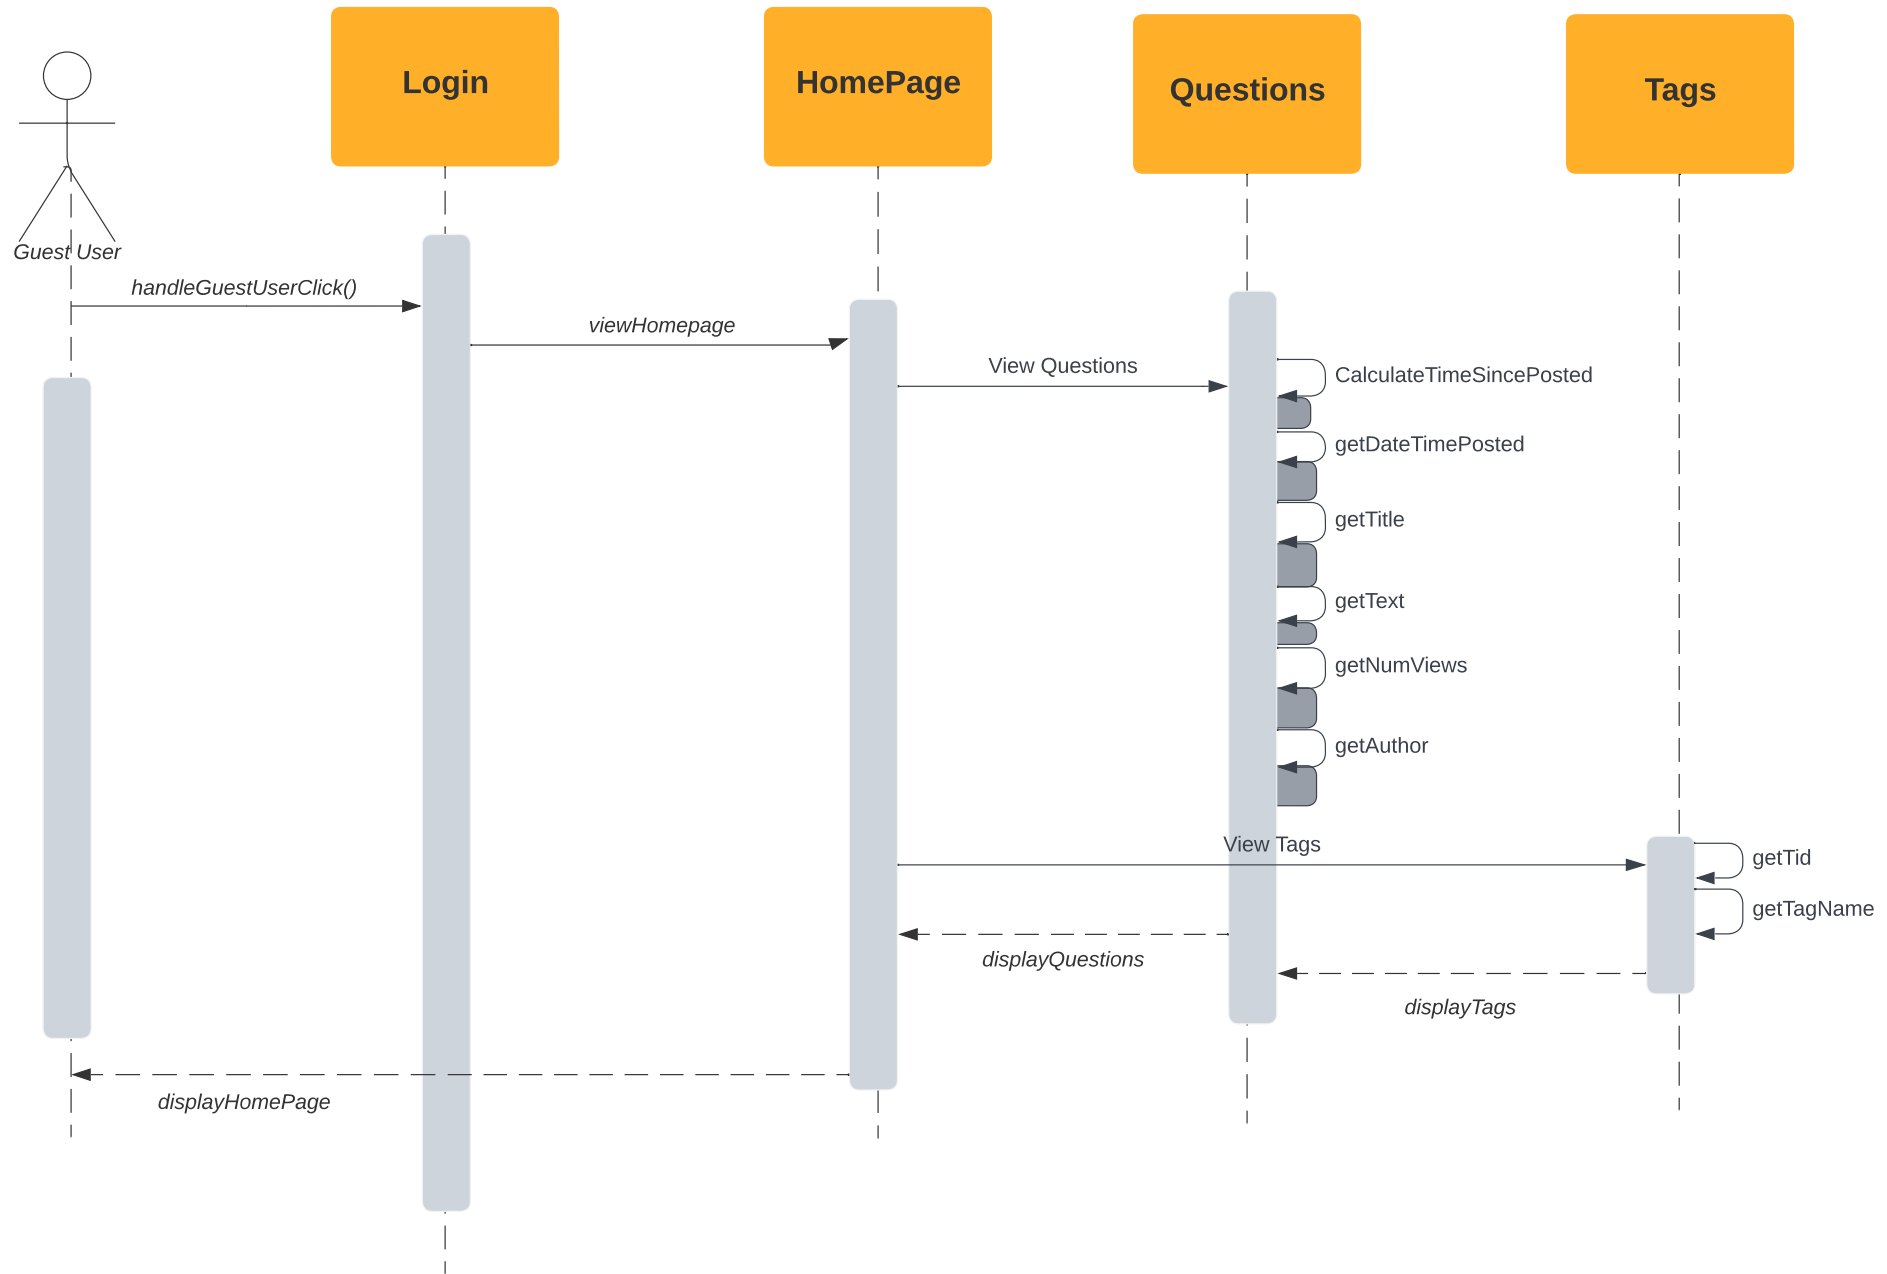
Login

HomePage

Questions

Tags

Guest User

handleGuestUserClick()

viewHomepage

View Questions

CalculateTimeSincePosted

getDateTimePosted

getTitle

getText

getNumViews

getAuthor

View Tags

getTid

getTagName

displayQuestions

displayTags

displayHomePage